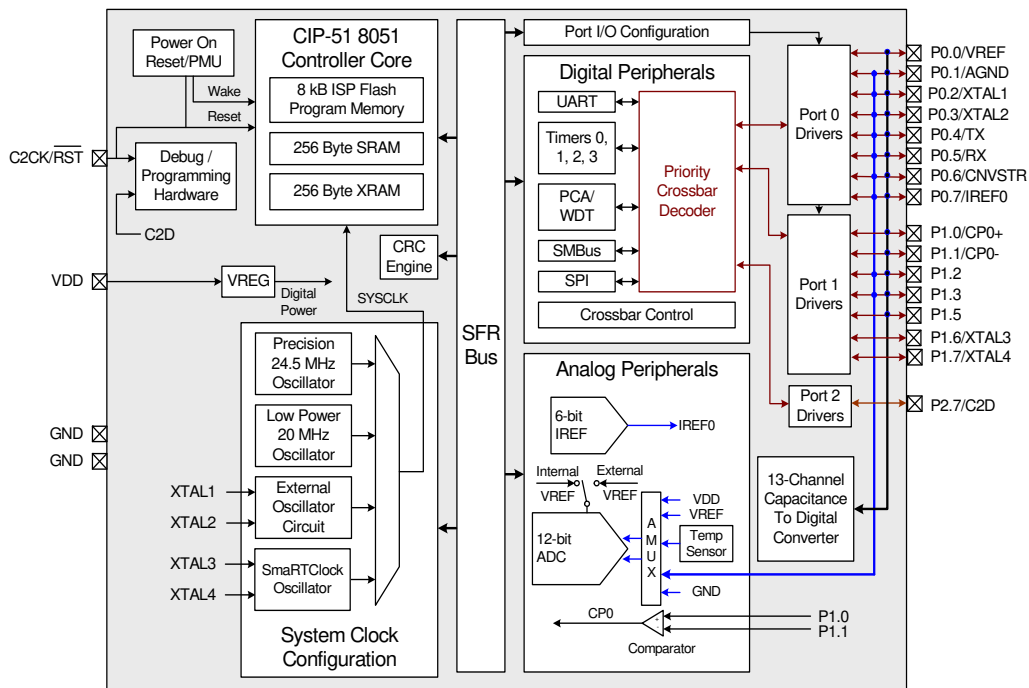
Power On Reset/PMU

CIP-51 8051 Controller Core

8 kB ISP Flash Program Memory

256 Byte SRAM

256 Byte XRAM

Wake

Reset

C2CK/$\overline{RST}$

Debug / Programming Hardware

C2D

CRC Engine

VDD

VREG

Digital Power

SYSCLK

Precision 24.5 MHz Oscillator

Low Power 20 MHz Oscillator

External Oscillator Circuit

SmaRTClock Oscillator

GND

GND

XTAL1

XTAL2

XTAL3

XTAL4

System Clock Configuration

SFR Bus

Port I/O Configuration

Digital Peripherals

UART

Timers 0, 1, 2, 3

PCA/ WDT

SMBus

SPI

Priority Crossbar Decoder

Crossbar Control

Analog Peripherals

6-bit IREF

IREF0

Internal VREF

External VREF

12-bit ADC

A M U X

VDD

VREF

Temp Sensor

GND

CP0

Comparator

P1.0

P1.1

Port 0 Drivers

Port 1 Drivers

Port 2 Drivers

13-Channel Capacitance To Digital Converter

P0.0/VREF

P0.1/AGND

P0.2/XTAL1

P0.3/XTAL2

P0.4/TX

P0.5/RX

P0.6/CNVSTR

P0.7/IREF0

P1.0/CP0+

P1.1/CP0-

P1.2

P1.3

P1.5

P1.6/XTAL3

P1.7/XTAL4

P2.7/C2D